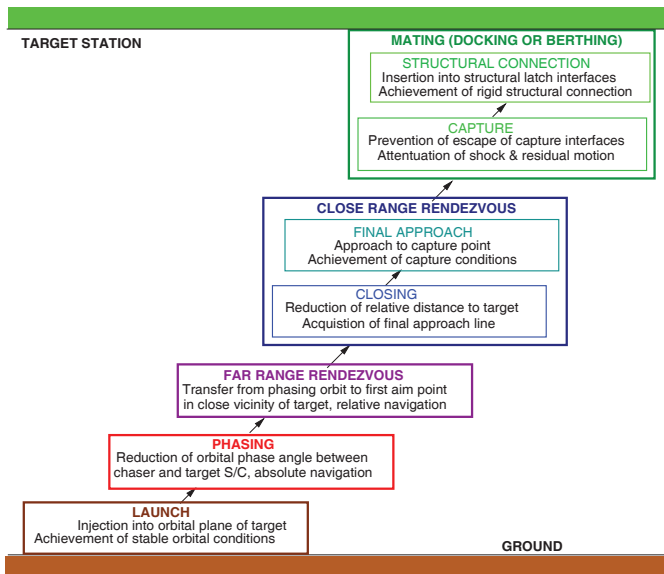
TARGET STATION

MATING (DOCKING OR BERTHING)

STRUCTURAL CONNECTION
Insertion into structural latch interfaces
Achievement of rigid structural connection

CAPTURE
Prevention of escape of capture interfaces
Attentuation of shock & residual motion

CLOSE RANGE RENDEZVOUS

FINAL APPROACH
Approach to capture point
Achievement of capture conditions

CLOSING
Reduction of relative distance to target
Acquistion of final approach line

FAR RANGE RENDEZVOUS
Transfer from phasing orbit to first aim point in close vicinity of target, relative navigation

PHASING
Reduction of orbital phase angle between chaser and target S/C, absolute navigation

LAUNCH
Injection into orbital plane of target
Achievement of stable orbital conditions

GROUND